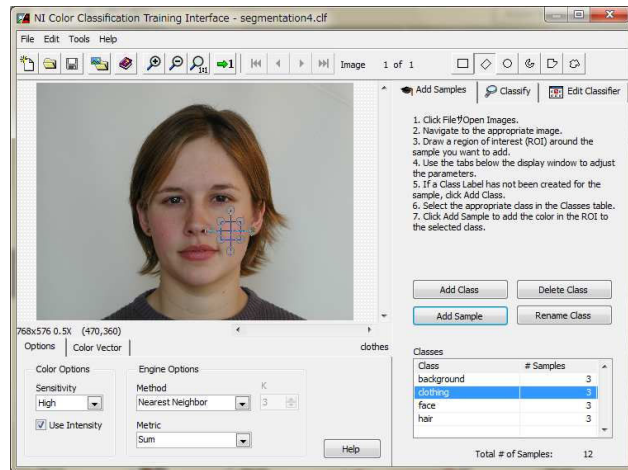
NI Color Classification Training Interface - segmentation4.clf

File Edit Tools Help

Image 1 of 1

Add Samples | Classify | Edit Classifier

1. Click File与Open Images.
2. Navigate to the appropriate image.
3. Draw a region of interest (ROI) around the sample you want to add.
4. Use the tabs below the display window to adjust the parameters.
5. If a Class Label has not been created for the sample, click Add Class.
6. Select the appropriate class in the Classes table.
7. Click Add Sample to add the color in the ROI to the selected class.

Add Class | Delete Class
Add Sample | Rename Class

768x576 0.5X (470,360)
clothes

Options | Color Vector

Color Options
Sensitivity
High
Use Intensity

Engine Options
Method
Nearest Neighbor
K
3
Metric
Sum

Help

Classes

| Class | # Samples |
|---|---|
| background | 3 |
| clothing | 3 |
| face | 3 |
| hair | 3 |

Total # of Samples: 12